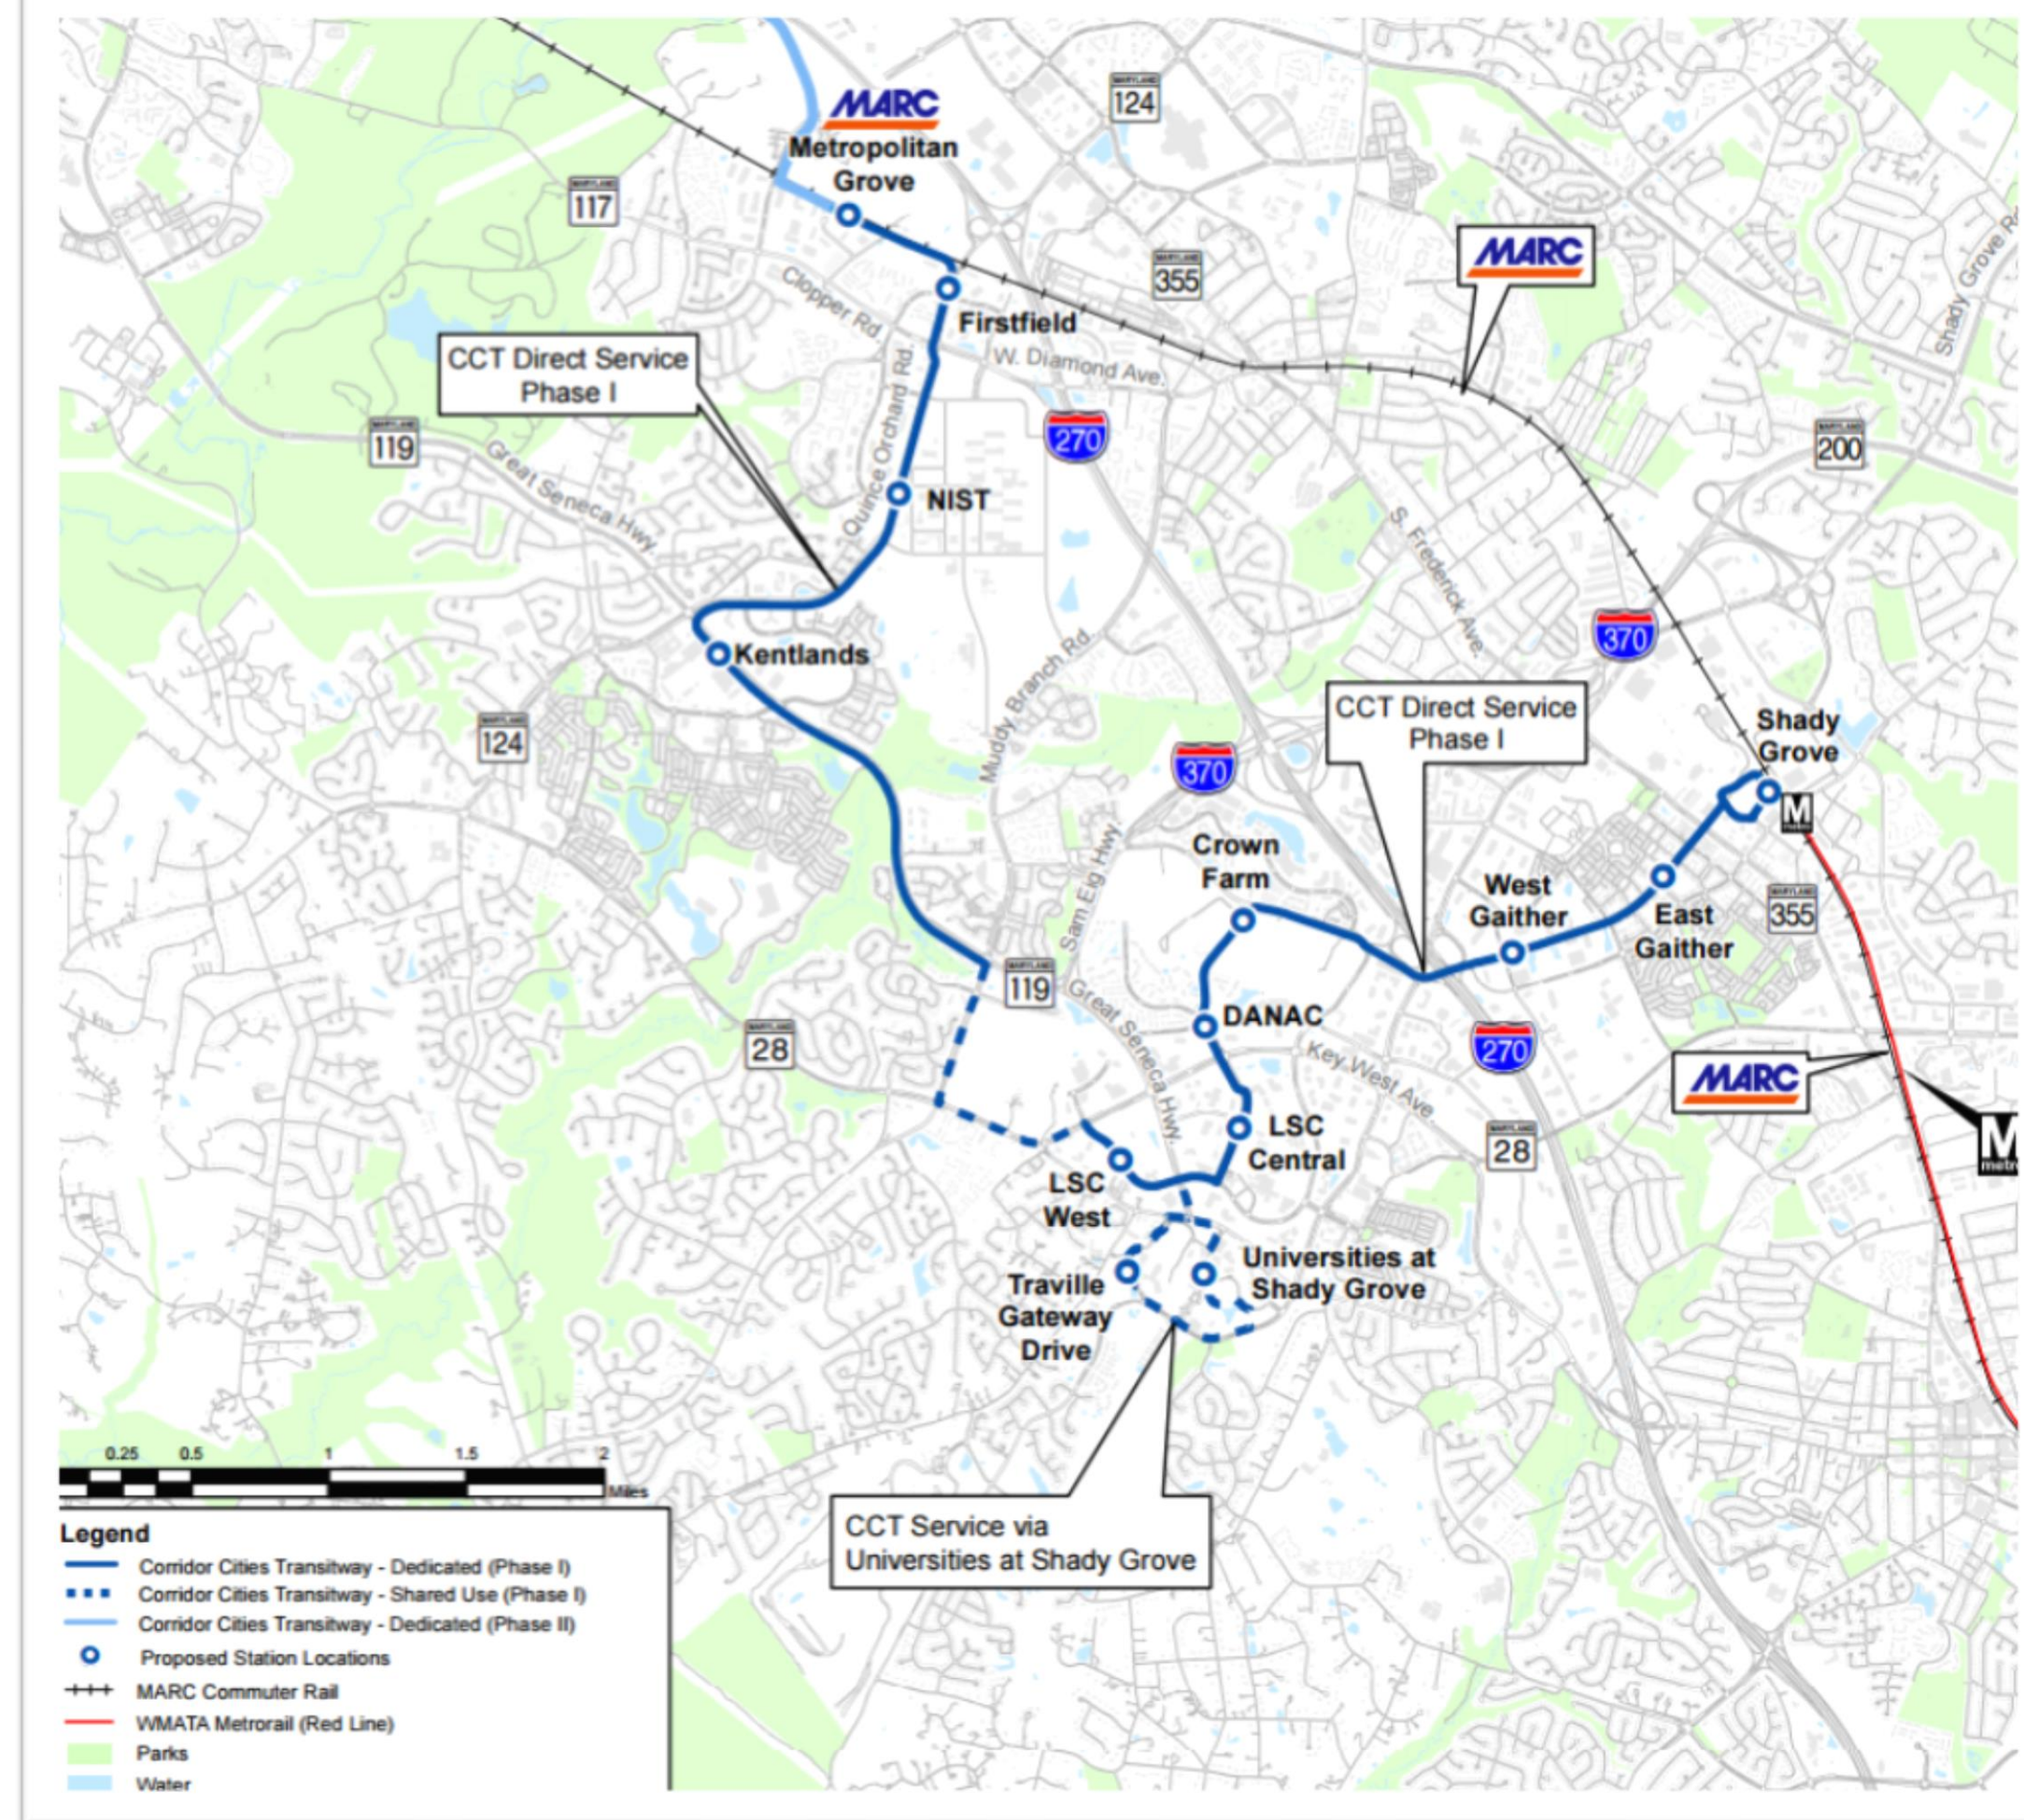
MARC
Metropolitan Grove

124
117
355
MARC
Shady Grove Rd

Clopper Rd.
Firstfield
W. Diamond Ave.
CCT Direct Service Phase I
Quince Orchard Rd.
119
Great Seneca Hwy.
270
NIST
200
S. Frederick Ave.
370
Kentlands
Muddy Branch Rd.
CCT Direct Service Phase I
Shady Grove
124
370
M
Crown Farm
West Gaither
East Gaither
355
Sam Eig Hwy.
119
Great Seneca Hwy.
DANAC
28
Key West Ave.
270
MARC
LSC Central
28
M
metro
LSC West
Universities at Shady Grove
Traville Gateway Drive

0.25 0.5 1 1.5 2
Miles

Legend
Corridor Cities Transitway - Dedicated (Phase I)
Corridor Cities Transitway - Shared Use (Phase I)
Corridor Cities Transitway - Dedicated (Phase II)
Proposed Station Locations
MARC Commuter Rail
WMATA Metrorail (Red Line)
Parks
Water

CCT Service via Universities at Shady Grove